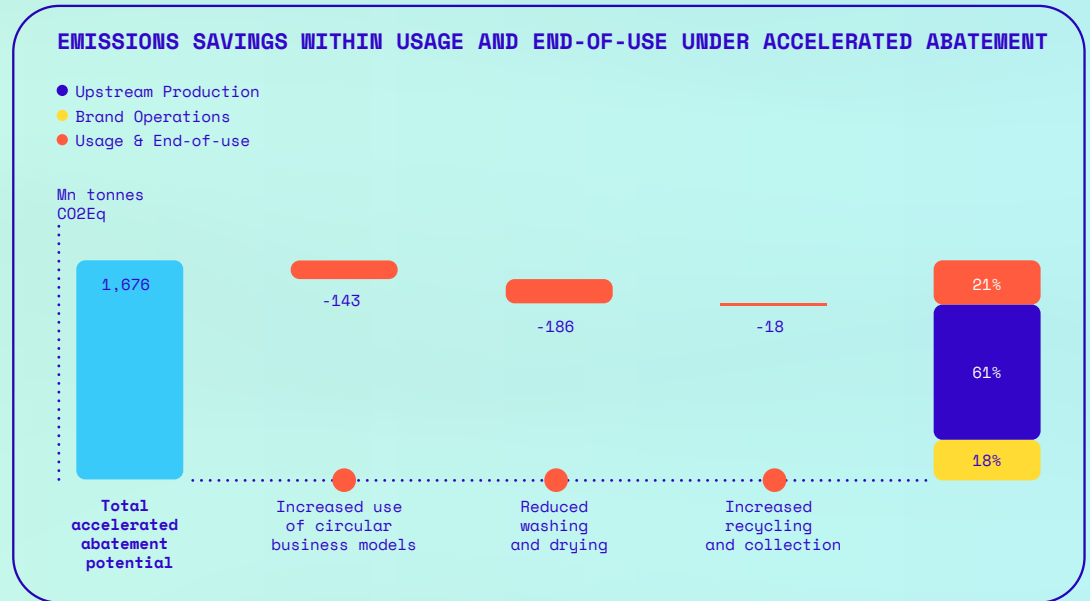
EMISSIONS SAVINGS WITHIN USAGE AND END-OF-USE UNDER ACCELERATED ABATEMENT

Upstream Production
Brand Operations
Usage & End-of-use

Mn tonnes CO2Eq

1,676

-143

-186

-18

21%

61%

18%

Total accelerated abatement potential

Increased use of circular business models

Reduced washing and drying

Increased recycling and collection